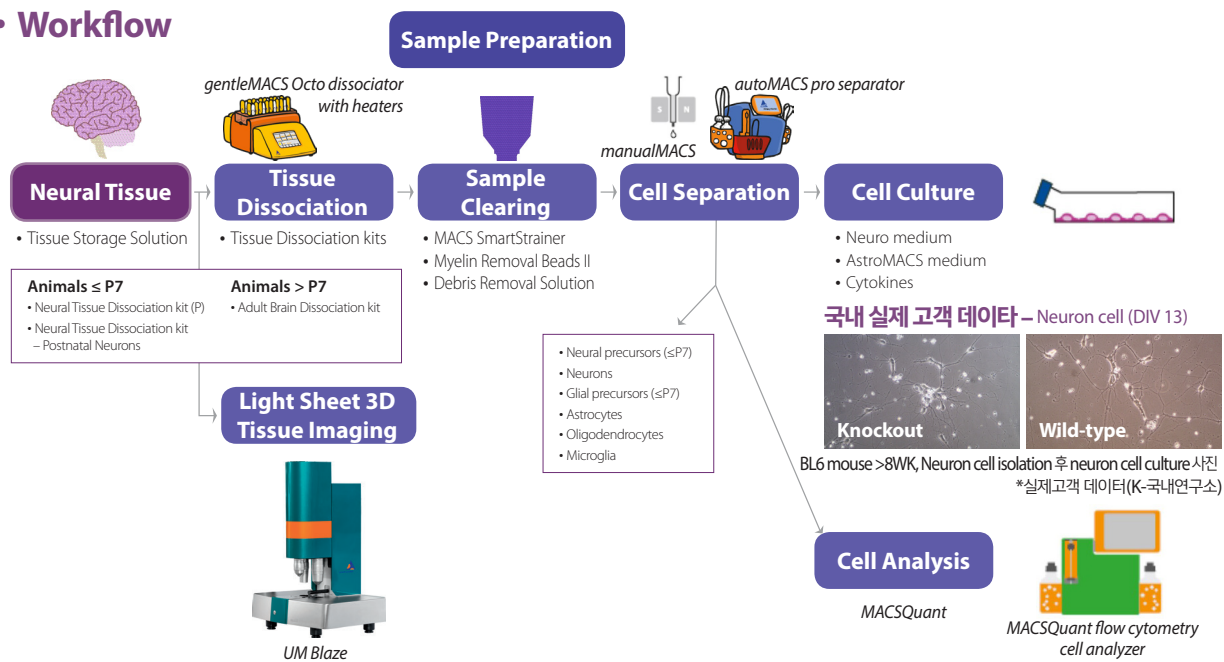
• Workflow

Sample Preparation

gentleMACS Octo dissociator with heaters

manualMACS

autoMACS pro separator

Neural Tissue

• Tissue Storage Solution

Tissue Dissociation

• Tissue Dissociation kits

Sample Clearing

• MACS SmartStrainer
• Myelin Removal Beads II
• Debris Removal Solution

Cell Separation

Cell Culture

• Neuro medium
• AstroMACS medium
• Cytokines

Animals ≤ P7
• Neural Tissue Dissociation kit (P)
• Neural Tissue Dissociation kit – Postnatal Neurons

Animals > P7
• Adult Brain Dissociation kit

• Neural precursors (≤P7)
• Neurons
• Glial precursors (≤P7)
• Astrocytes
• Oligodendrocytes
• Microglia

국내 실제 고객 데이타 – Neuron cell (DIV 13)

Knockout

Wild-type

BL6 mouse >8WK, Neuron cell isolation 후 neuron cell culture 사진
*실제고객 데이터(K-국내연구소)

Light Sheet 3D Tissue Imaging

UM Blaze

Cell Analysis

MACSQuant

MACSQuant flow cytometry cell analyzer